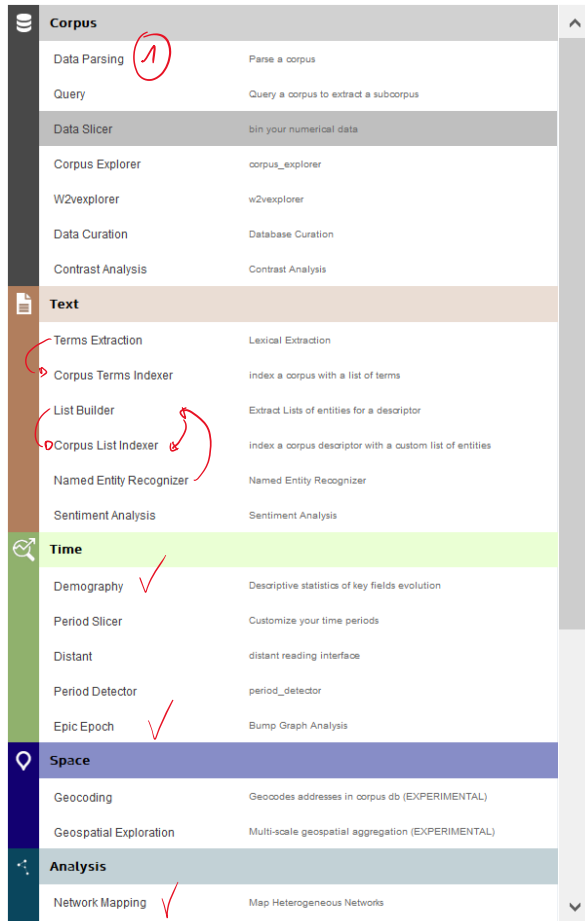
Corpus

Data Parsing 1 | Parse a corpus
Query | Query a corpus to extract a subcorpus
Data Slicer | bin your numerical data
Corpus Explorer | corpus_explorer
W2vexplorer | w2vexplorer
Data Curation | Database Curation
Contrast Analysis | Contrast Analysis

Text

Terms Extraction | Lexical Extraction
Corpus Terms Indexer | index a corpus with a list of terms
List Builder | Extract Lists of entities for a descriptor
Corpus List Indexer | index a corpus descriptor with a custom list of entities
Named Entity Recognizer | Named Entity Recognizer
Sentiment Analysis | Sentiment Analysis

Time

Demography ✓ | Descriptive statistics of key fields evolution
Period Slicer | Customize your time periods
Distant | distant reading interface
Period Detector | period_detector
Epic Epoch ✓ | Bump Graph Analysis

Space

Geocoding | Geocodes addresses in corpus db (EXPERIMENTAL)
Geospatial Exploration | Multi-scale geospatial aggregation (EXPERIMENTAL)

Analysis

Network Mapping ✓ | Map Heterogeneous Networks